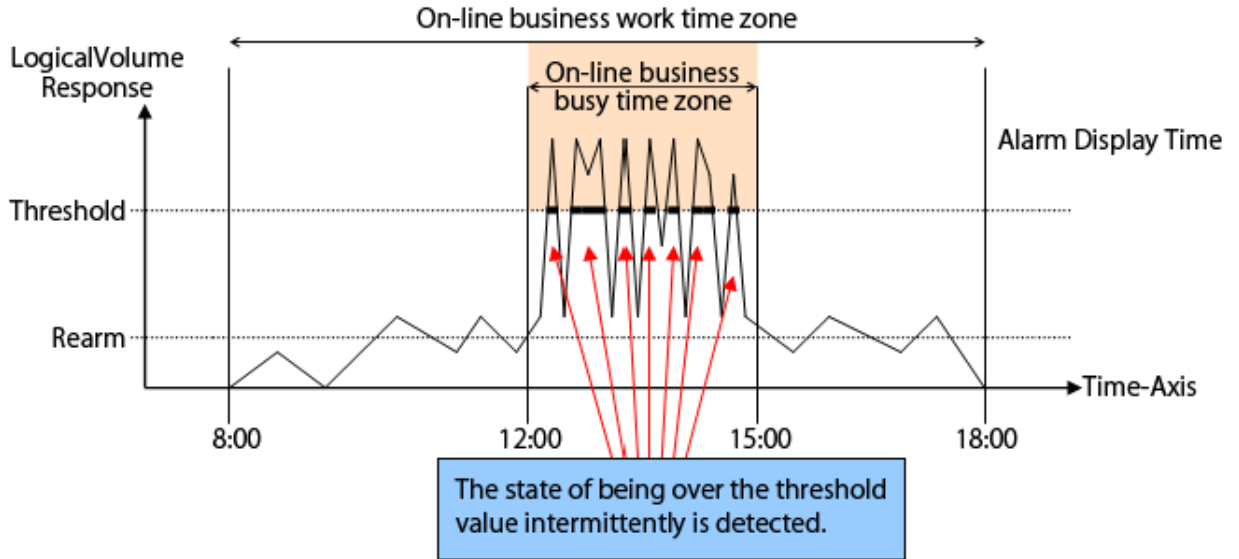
On-line business work time zone

LogicalVolume Response

On-line business busy time zone

Alarm Display Time

Threshold

Rearm

Time-Axis

8:00

12:00

15:00

18:00

The state of being over the threshold value intermittently is detected.